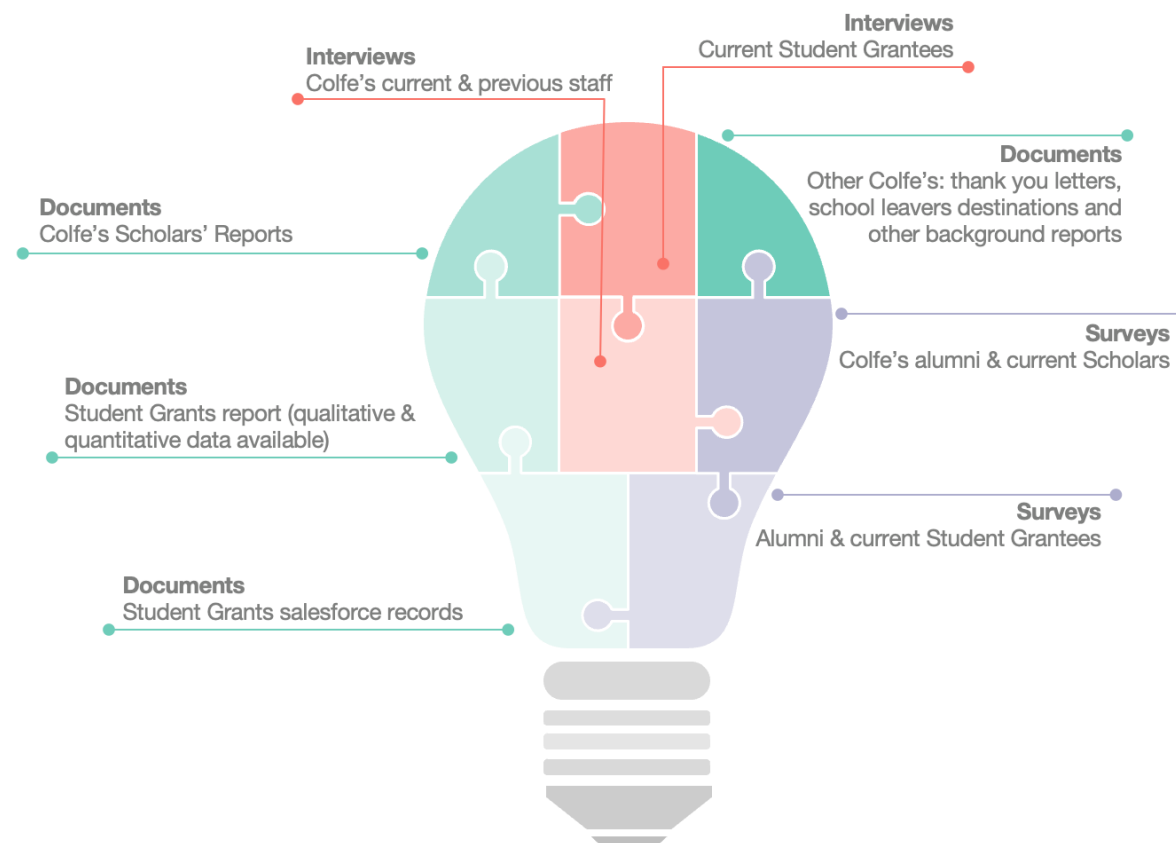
Interviews
Current Student Grantees

Interviews
Colfe's current & previous staff

Documents
Other Colfe's: thank you letters, school leavers destinations and other background reports

Documents
Colfe's Scholars' Reports

Surveys
Colfe's alumni & current Scholars

Documents
Student Grants report (qualitative & quantitative data available)

Surveys
Alumni & current Student Grantees

Documents
Student Grants salesforce records